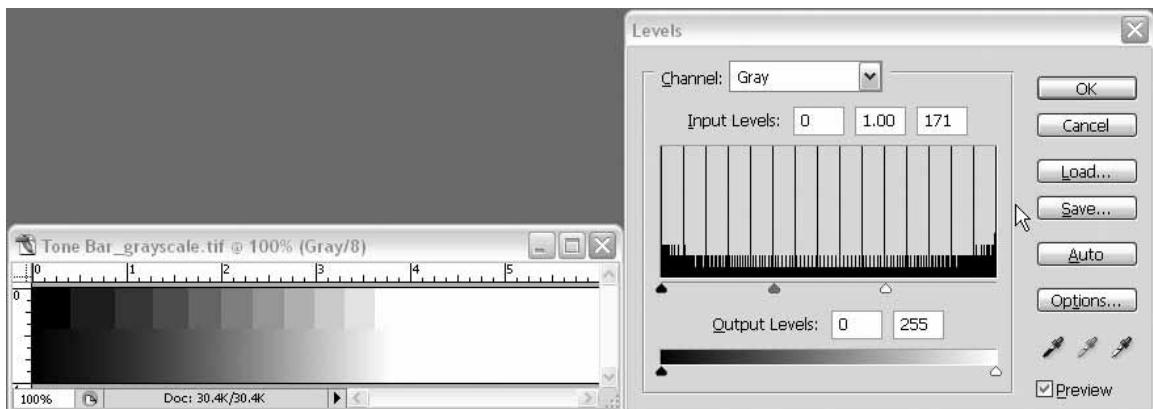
Tone Bar_grayscale.tif @ 100% (Gray/8)

0 1 2 3 4 5

0

100%

Doc: 30.4K/30.4K

Levels

Channel: Gray

Input Levels: 0 1.00 171

Output Levels: 0 255

OK

Cancel

Load...

Save...

Auto

Options...

Preview